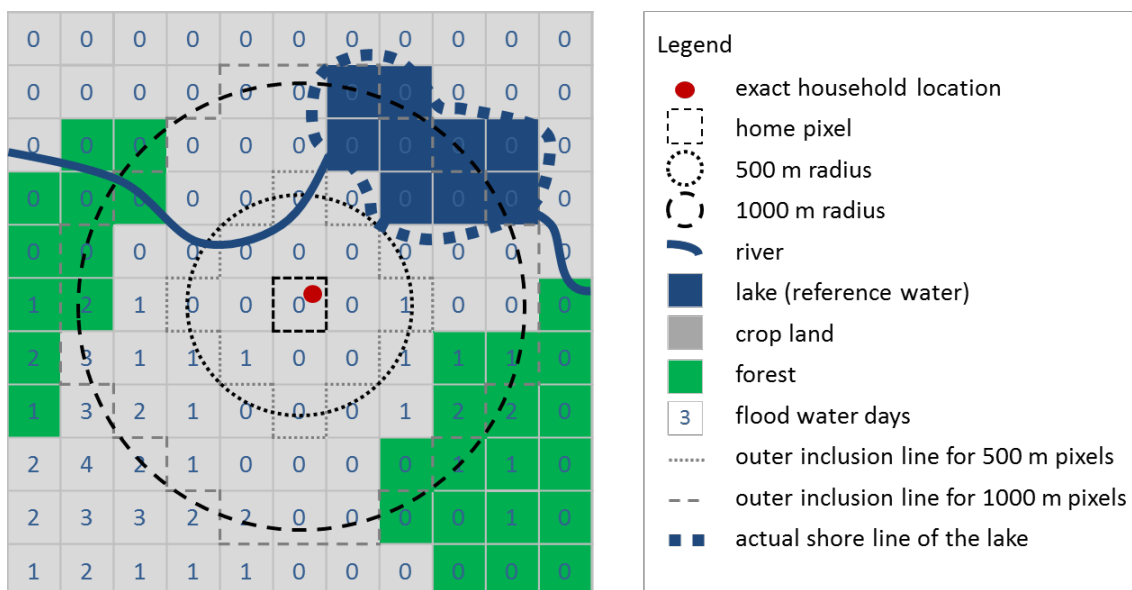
| 0 | 0 | 0 | 0 | 0 | 0 | 0 | 0 | 0 | 0 | 0 |
|---|---|---|---|---|---|---|---|---|---|---|
| 0 | 0 | 0 | 0 | 0 | 0 | 0 | 0 | 0 | 0 | 0 |
| 0 | 0 | 0 | 0 | 0 | 0 | 0 | 0 | 0 | 0 | 0 |
| 0 | 0 | 0 | 0 | 0 | 0 | 0 | 0 | 0 | 0 | 0 |
| 0 | 0 | 0 | 0 | 0 | 0 | 0 | 0 | 0 | 0 | 0 |
| 1 | 2 | 1 | 0 | 0 | 0 | 0 | 1 | 0 | 0 | 0 |
| 2 | 3 | 1 | 1 | 1 | 0 | 0 | 1 | 1 | 1 | 0 |
| 1 | 3 | 2 | 1 | 0 | 0 | 0 | 1 | 2 | 2 | 0 |
| 2 | 4 | 2 | 1 | 0 | 0 | 0 | 0 | 1 | 1 | 0 |
| 2 | 3 | 3 | 2 | 2 | 0 | 0 | 0 | 0 | 1 | 0 |
| 1 | 2 | 1 | 1 | 1 | 0 | 0 | 0 | 0 | 0 | 0 |

Legend
exact household location
home pixel
500 m radius
1000 m radius
river
lake (reference water)
crop land
forest
3 flood water days
outer inclusion line for 500 m pixels
outer inclusion line for 1000 m pixels
actual shore line of the lake